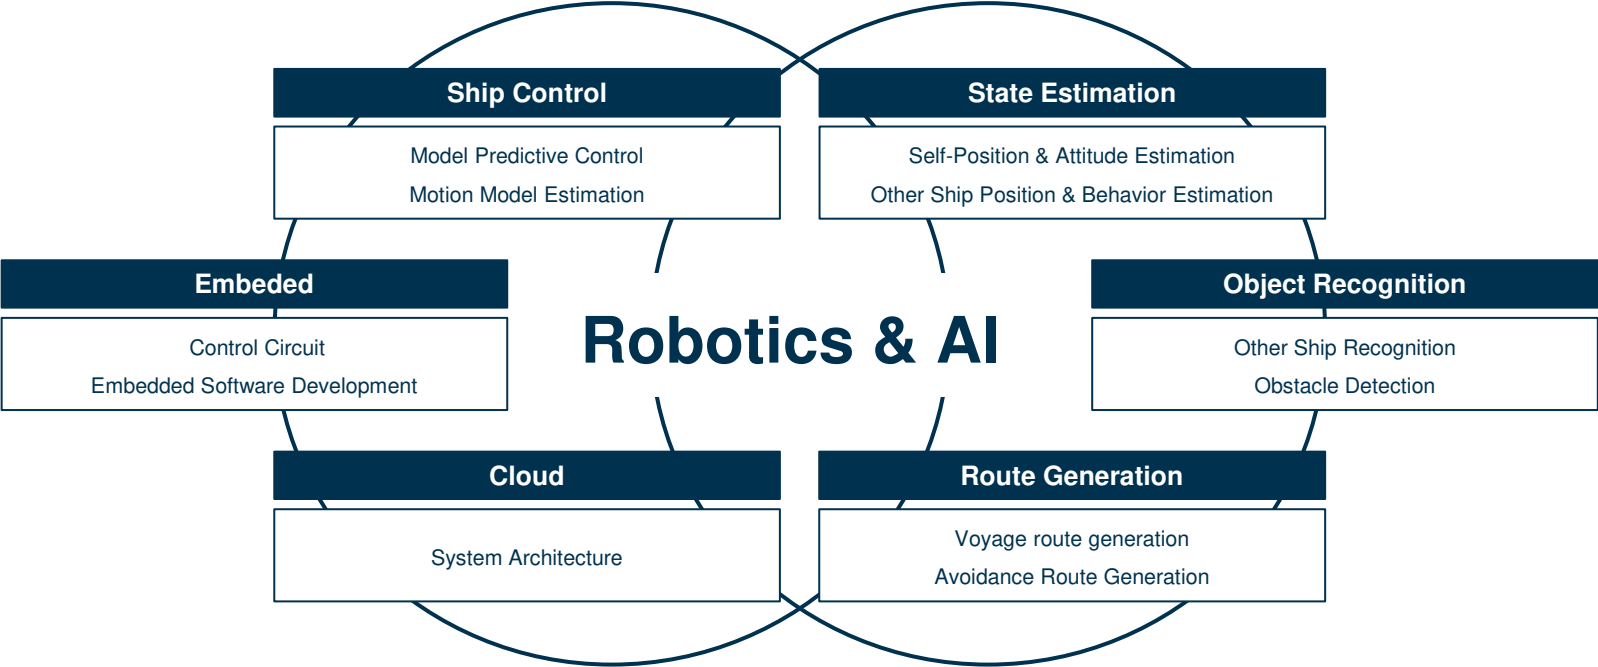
Ship Control

Model Predictive Control
Motion Model Estimation

State Estimation

Self-Position & Attitude Estimation
Other Ship Position & Behavior Estimation

Embeded

Control Circuit
Embedded Software Development

Robotics & AI

Object Recognition

Other Ship Recognition
Obstacle Detection

Cloud

System Architecture

Route Generation

Voyage route generation
Avoidance Route Generation